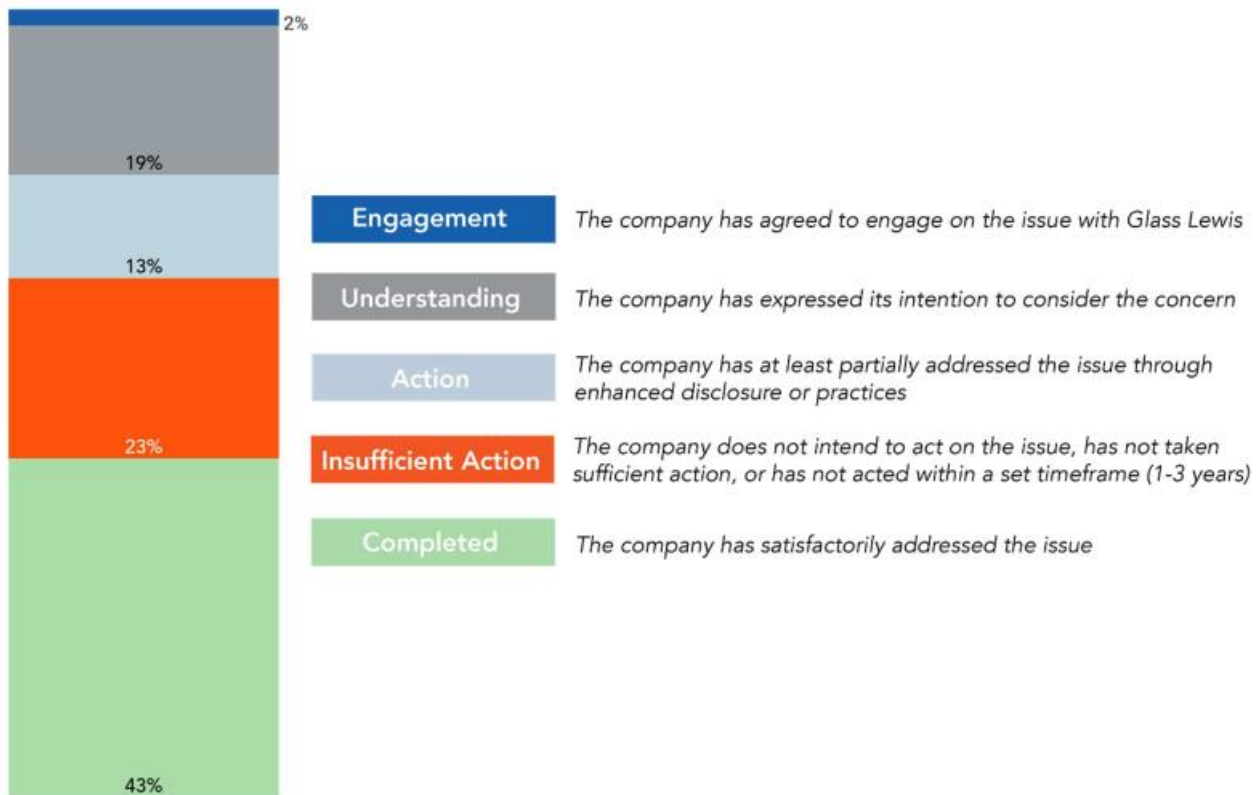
2%

19%

13%

23%

43%

Engagement — The company has agreed to engage on the issue with Glass Lewis

Understanding — The company has expressed its intention to consider the concern

Action — The company has at least partially addressed the issue through enhanced disclosure or practices

Insufficient Action — The company does not intend to act on the issue, has not taken sufficient action, or has not acted within a set timeframe (1-3 years)

Completed — The company has satisfactorily addressed the issue